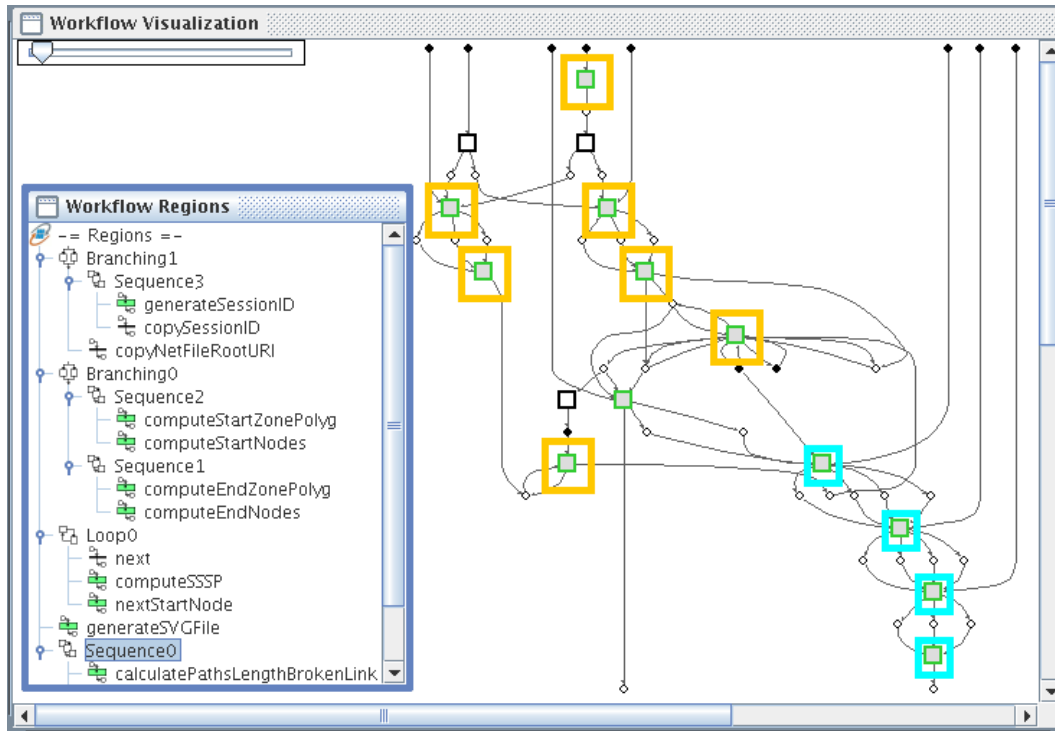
Workflow Visualization

Workflow Regions

-= Regions =-
Branching1
Sequence3
generateSessionID
copySessionID
copyNetFileRootURI
Branching0
Sequence2
computeStartZonePolyg
computeStartNodes
Sequence1
computeEndZonePolyg
computeEndNodes
Loop0
next
computeSSSP
nextStartNode
generateSVGFile
Sequence0
calculatePathsLengthBrokenLink